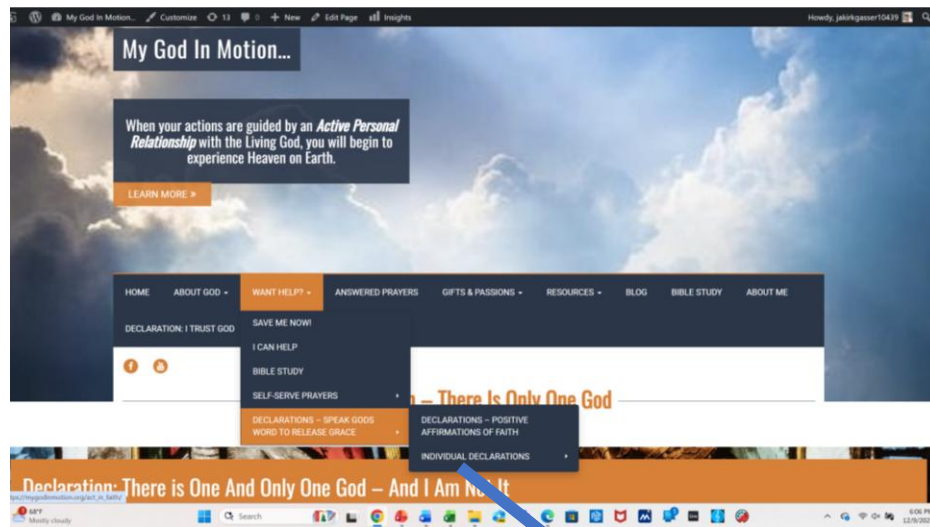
My God In Motion... Customize 13 0 + New Edit Page Insights

Howdy, jakirkgasser10439

My God In Motion...

When your actions are guided by an *Active Personal Relationship* with the Living God, you will begin to experience Heaven on Earth.

LEARN MORE »

HOME ABOUT GOD ▾ WANT HELP? ▾ ANSWERED PRAYERS GIFTS & PASSIONS ▾ RESOURCES ▾ BLOG BIBLE STUDY ABOUT ME

DECLARATION: I TRUST GOD

SAVE ME NOW!

I CAN HELP

BIBLE STUDY

SELF-SERVE PRAYERS ›

DECLARATIONS – SPEAK GODS WORD TO RELEASE GRACE ›

DECLARATIONS – POSITIVE AFFIRMATIONS OF FAITH

INDIVIDUAL DECLARATIONS ›

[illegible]n – There Is Only One God

Declaration: There is One And Only One God – And I Am No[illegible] It

https://mygodinmotion.org/act_in_faith/

68°F Mostly cloudy

Search

6:06 PM 12/9/20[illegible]